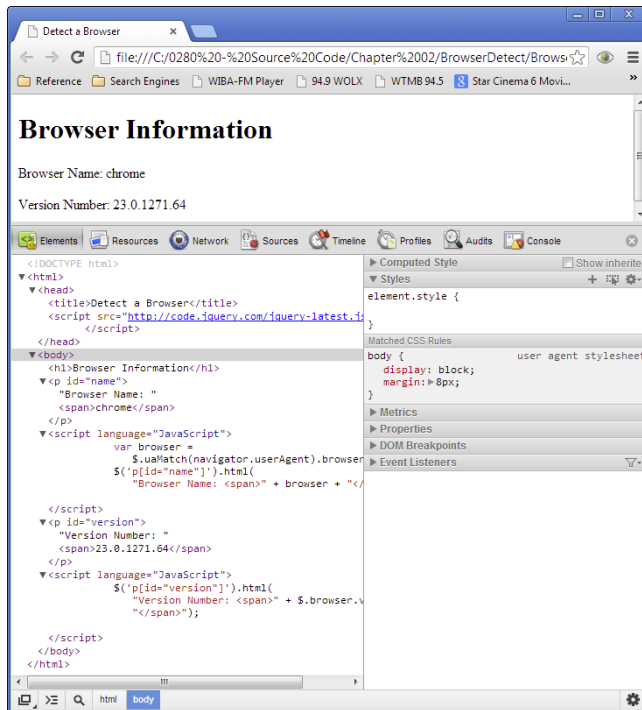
Detect a Browser

file:///C:/0280%20-%20Source%20Code/Chapter%2002/BrowserDetect/Brows

Reference  Search Engines  WIBA-FM Player  94.9 WOLX  WTMB 94.5  Star Cinema 6 Movi...

Browser Information

Browser Name: chrome

Version Number: 23.0.1271.64

Elements  Resources  Network  Sources  Timeline  Profiles  Audits  Console

<!DOCTYPE html>
▼<html>
▼<head>
<title>Detect a Browser</title>
<script src="http://code.jquery.com/jquery-latest.js
</script>
</head>
▼<body>
<h1>Browser Information</h1>
▼<p id="name">
"Browser Name: "
<span>chrome</span>
</p>
▼<script language="JavaScript">
var browser =
$.uaMatch(navigator.userAgent).browser
$('p[id="name"]').html(
"Browser Name: <span>" + browser + "</
</script>
▼<p id="version">
"Version Number: "
<span>23.0.1271.64</span>
</p>
▼<script language="JavaScript">
$('p[id="version"]').html(
"Version Number: <span>" + $.browser.v
"</span>");
</script>
</body>
</html>

▶ Computed Style  Show inherite
▼ Styles
element.style {
}
Matched CSS Rules
body {  user agent styleshee
display: block;
margin: ▶8px;
}
▶ Metrics
▶ Properties
▶ DOM Breakpoints
▶ Event Listeners

html  body